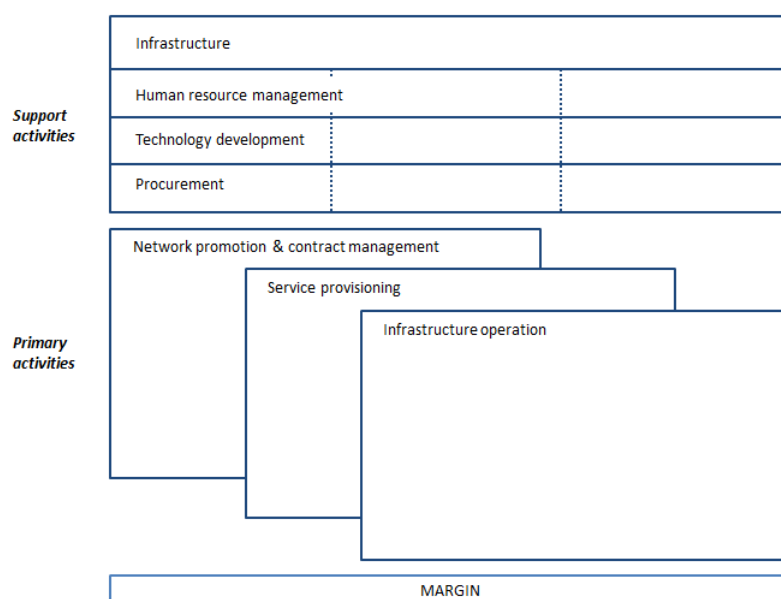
Support activities

Infrastructure

Human resource management

Technology development

Procurement

Primary activities

Network promotion & contract management

Service provisioning

Infrastructure operation

MARGIN